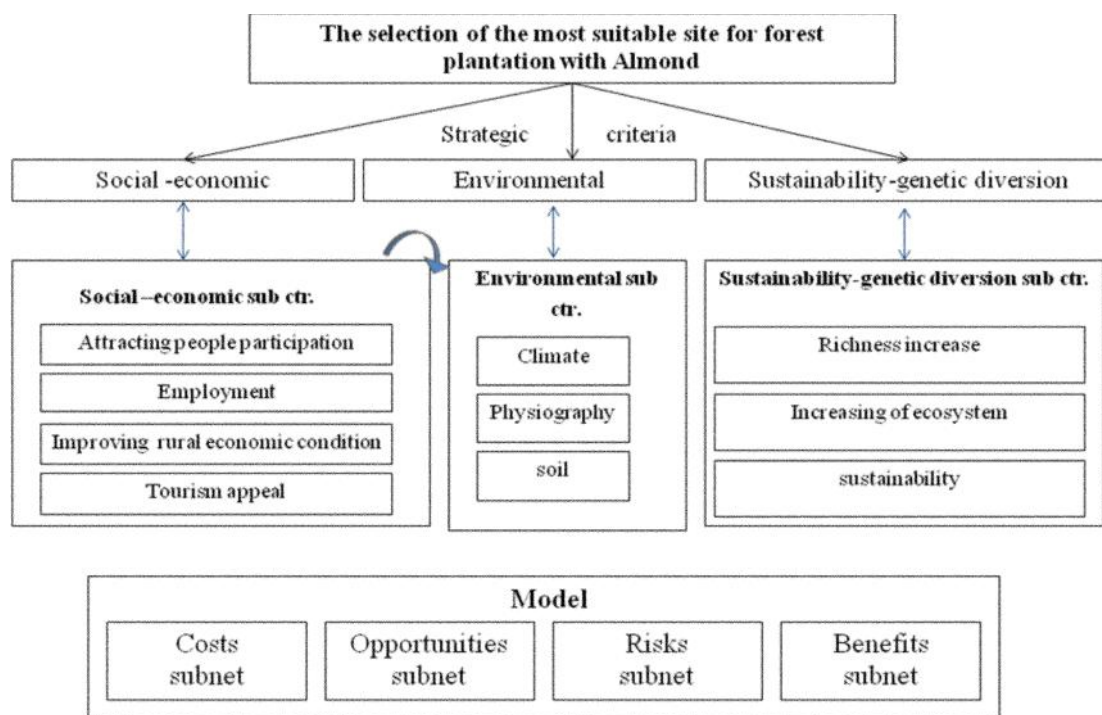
The selection of the most suitable site for forest plantation with Almond

Strategic criteria

Social -economic

Environmental

Sustainability-genetic diversion

Social –economic sub ctr.

Attracting people participation

Employment

Improving rural economic condition

Tourism appeal

Environmental sub ctr.

Climate

Physiography

soil

Sustainability-genetic diversion sub ctr.

Richness increase

Increasing of ecosystem

sustainability

Model

Costs subnet

Opportunities subnet

Risks subnet

Benefits subnet